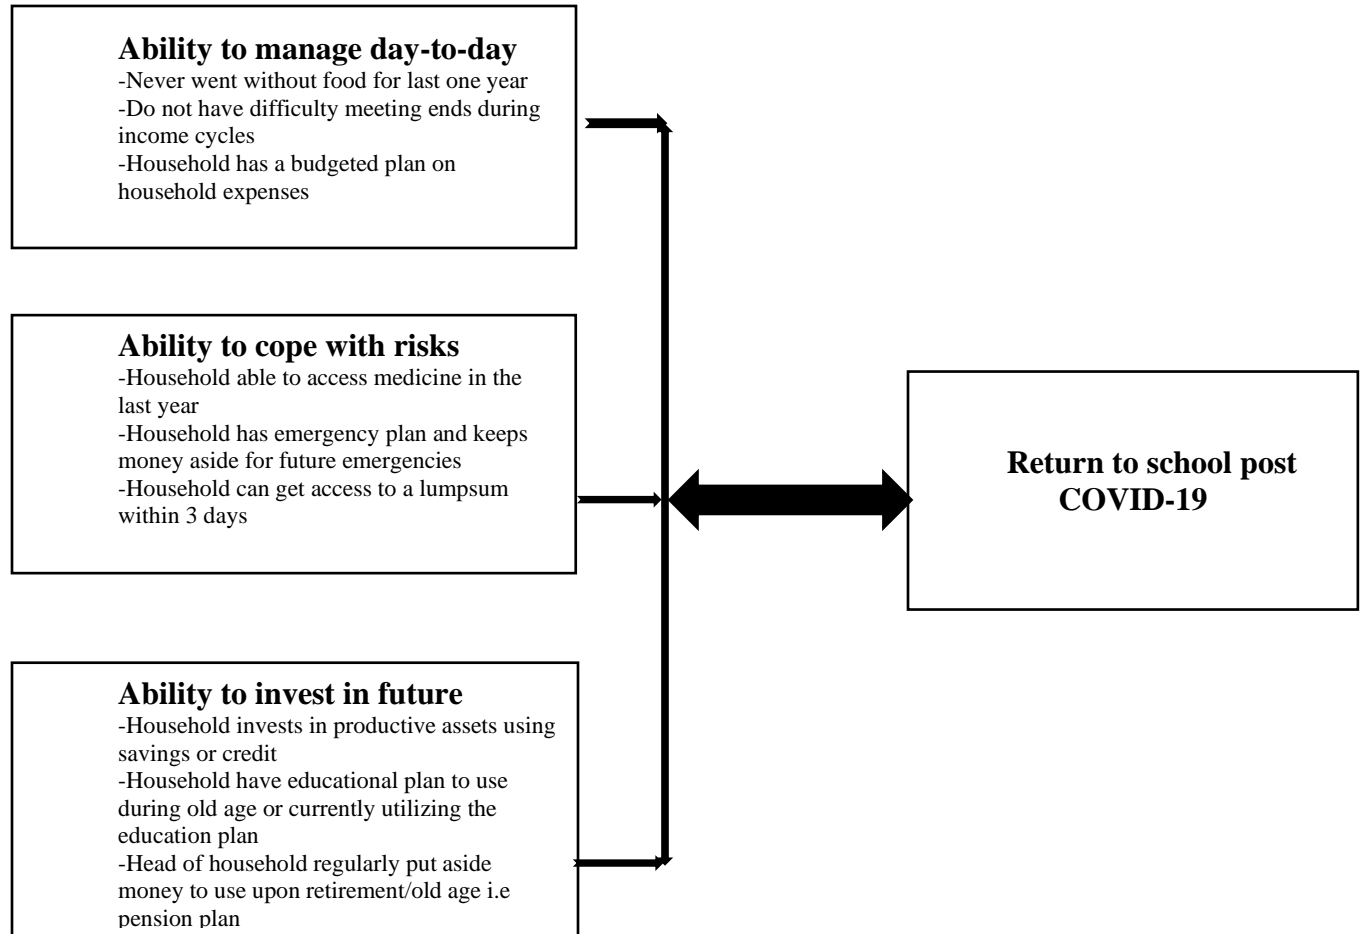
**Ability to manage day-to-day**
-Never went without food for last one year
-Do not have difficulty meeting ends during income cycles
-Household has a budgeted plan on household expenses

**Ability to cope with risks**
-Household able to access medicine in the last year
-Household has emergency plan and keeps money aside for future emergencies
-Household can get access to a lumpsum within 3 days

**Ability to invest in future**
-Household invests in productive assets using savings or credit
-Household have educational plan to use during old age or currently utilizing the education plan
-Head of household regularly put aside money to use upon retirement/old age i.e pension plan

**Return to school post COVID-19**